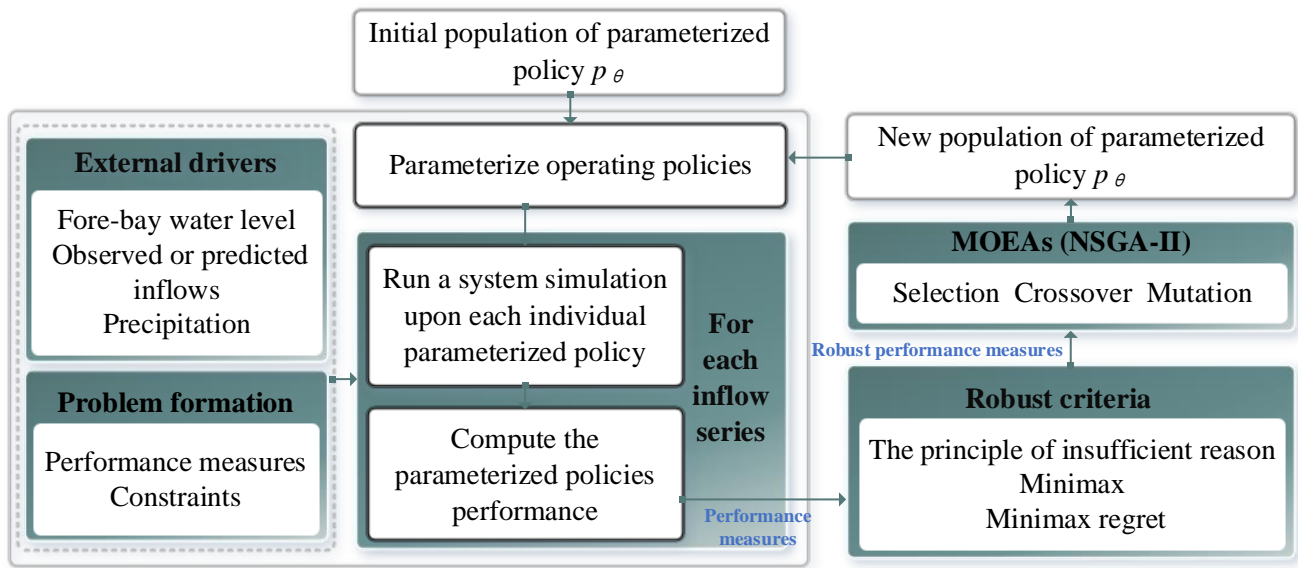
Initial population of parameterized policy $p_\theta$

External drivers

Fore-bay water level
Observed or predicted inflows
Precipitation

Problem formation

Performance measures
Constraints

Parameterize operating policies

Run a system simulation upon each individual parameterized policy

Compute the parameterized policies performance

For each inflow series

Performance measures

New population of parameterized policy $p_\theta$

MOEAs (NSGA-II)

Selection Crossover Mutation

Robust performance measures

Robust criteria

The principle of insufficient reason
Minimax
Minimax regret